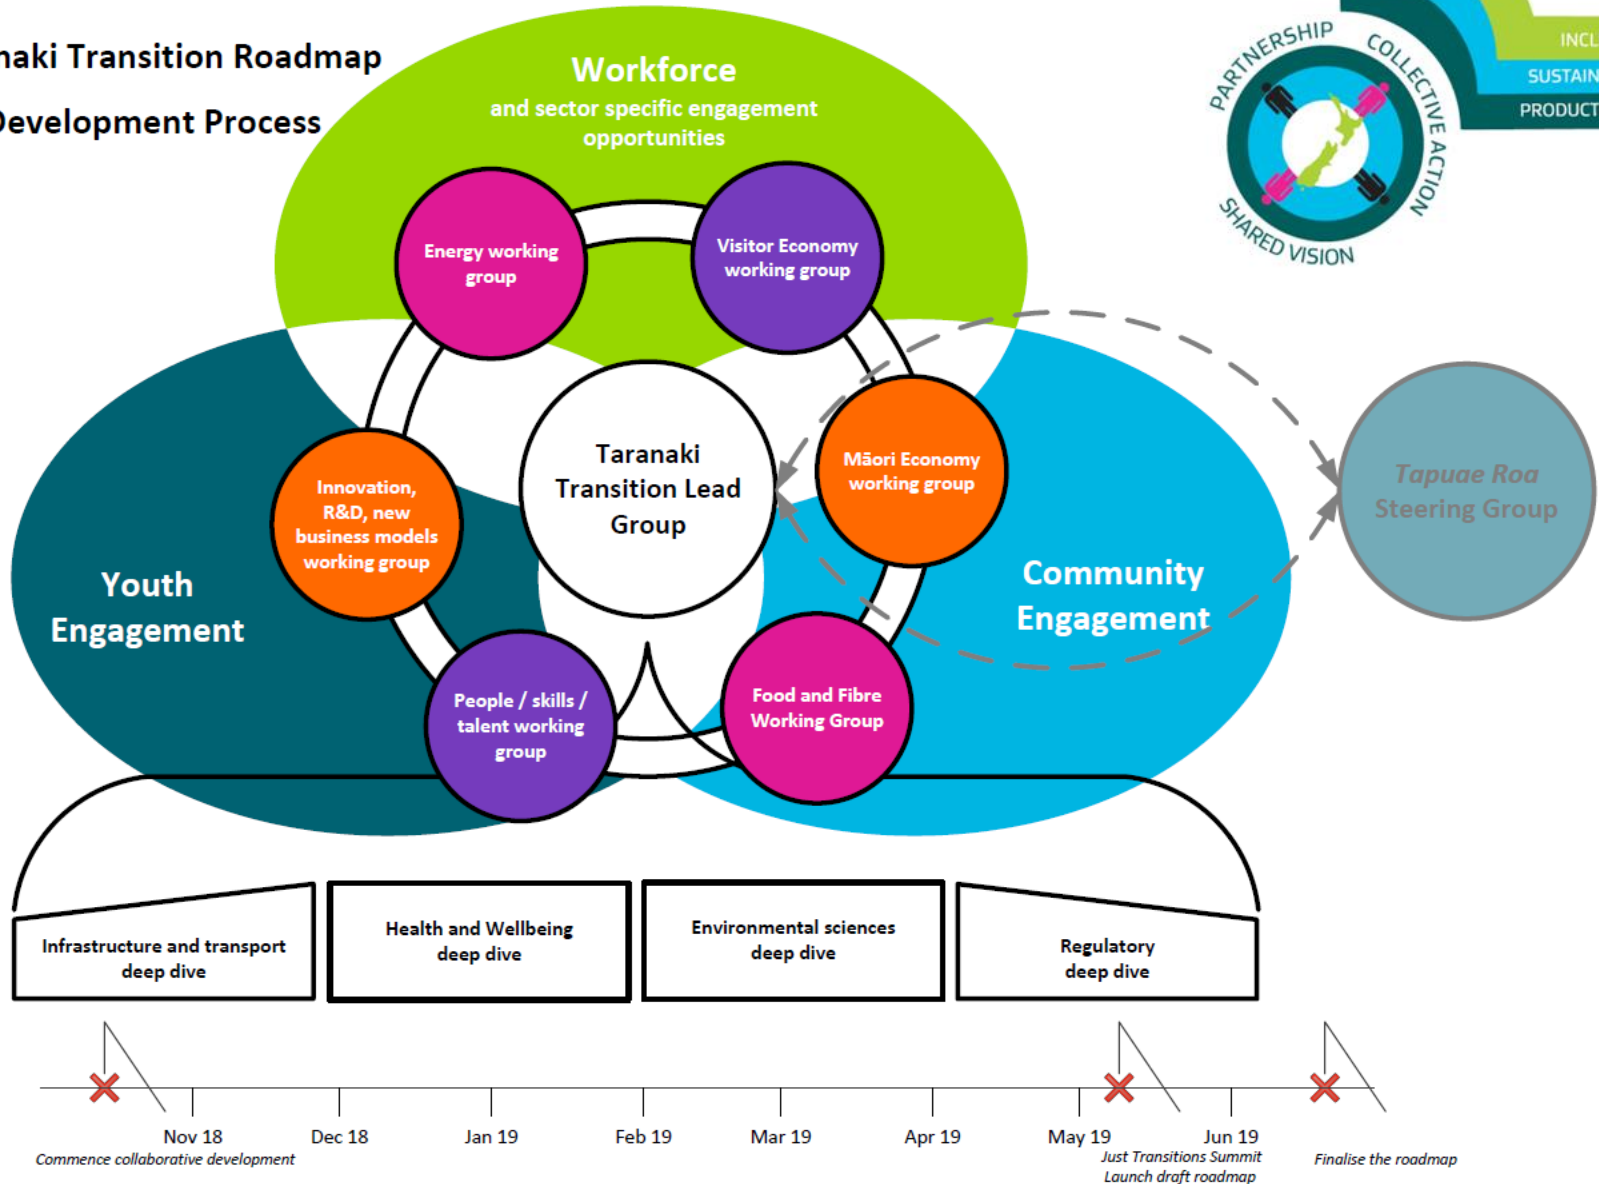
naki Transition Roadmap
Development Process

Workforce
and sector specific engagement opportunities

PARTNERSHIP COLLECTIVE ACTION SHARED VISION

INCL
SUSTAIN
PRODUCT

Energy working group

Visitor Economy working group

Taranaki Transition Lead Group

Innovation, R&D, new business models working group

Māori Economy working group

Tapuae Roa Steering Group

Youth Engagement

Community Engagement

People / skills / talent working group

Food and Fibre Working Group

Infrastructure and transport deep dive

Health and Wellbeing deep dive

Environmental sciences deep dive

Regulatory deep dive

Nov 18
Commence collaborative development

Dec 18

Jan 19

Feb 19

Mar 19

Apr 19

May 19

Jun 19
Just Transitions Summit
Launch draft roadmap

Finalise the roadmap